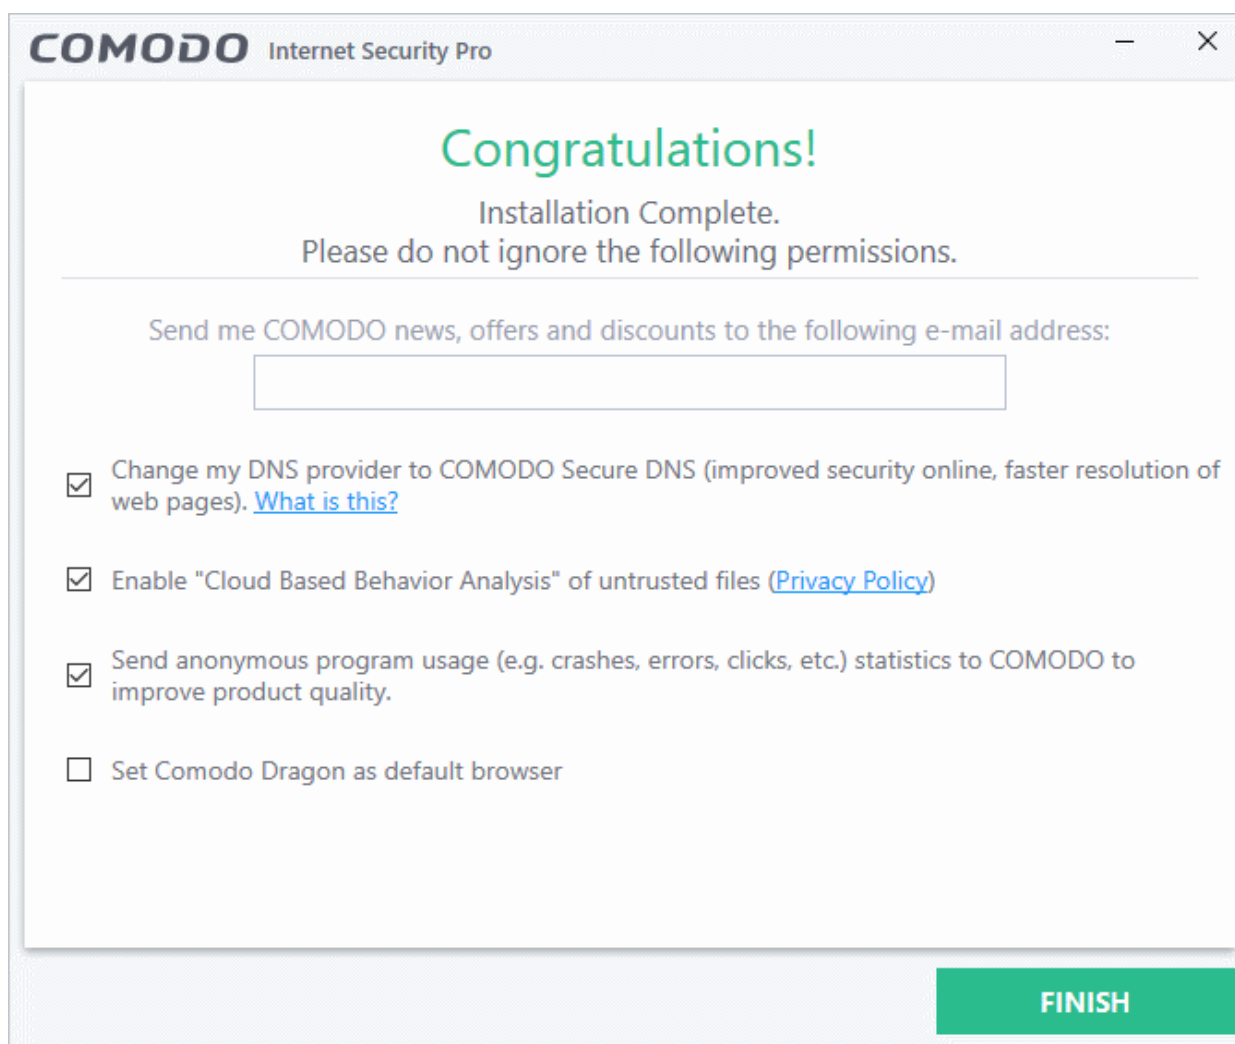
COMODO Internet Security Pro

Congratulations!

Installation Complete.
Please do not ignore the following permissions.

Send me COMODO news, offers and discounts to the following e-mail address:

Change my DNS provider to COMODO Secure DNS (improved security online, faster resolution of web pages). What is this?

Enable "Cloud Based Behavior Analysis" of untrusted files (Privacy Policy)

Send anonymous program usage (e.g. crashes, errors, clicks, etc.) statistics to COMODO to improve product quality.

Set Comodo Dragon as default browser

FINISH